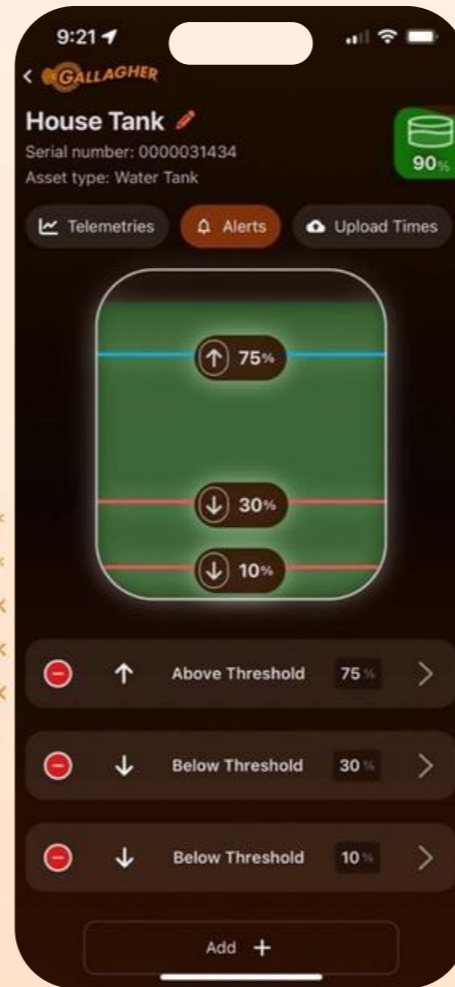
9:21

GALLAGHER

House Tank

Serial number: 0000031434

Asset type: Water Tank

90%

Telemetries

Alerts

Upload Times

75%

30%

10%

Above Threshold 75 %

Below Threshold 30 %

Below Threshold 10 %

Add +